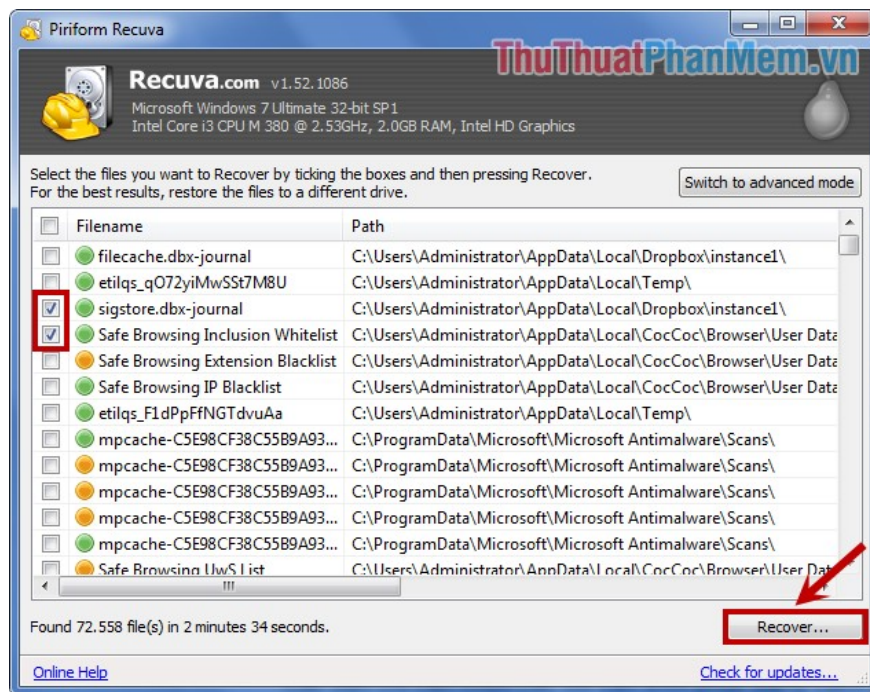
Piriform Recuva

ThuThuatPhanMem.vn

Recuva.com v1.52.1086
Microsoft Windows 7 Ultimate 32-bit SP1
Intel Core i3 CPU M 380 @ 2.53GHz, 2.0GB RAM, Intel HD Graphics

Select the files you want to Recover by ticking the boxes and then pressing Recover.
For the best results, restore the files to a different drive.

Switch to advanced mode

| Filename | Path |
|---|---|
| filecache.dbx-journal | C:\Users\Administrator\AppData\Local\Dropbox\instance1\ |
| etilqs_qO72yiMwSSt7M8U | C:\Users\Administrator\AppData\Local\Temp\ |
| sigstore.dbx-journal | C:\Users\Administrator\AppData\Local\Dropbox\instance1\ |
| Safe Browsing Inclusion Whitelist | C:\Users\Administrator\AppData\Local\CocCoc\Browser\User Data |
| Safe Browsing Extension Blacklist | C:\Users\Administrator\AppData\Local\CocCoc\Browser\User Data |
| Safe Browsing IP Blacklist | C:\Users\Administrator\AppData\Local\CocCoc\Browser\User Data |
| etilqs_F1dPpFfNGTdvuAa | C:\Users\Administrator\AppData\Local\Temp\ |
| mpcache-C5E98CF38C55B9A93... | C:\ProgramData\Microsoft\Microsoft Antimalware\Scans\ |
| mpcache-C5E98CF38C55B9A93... | C:\ProgramData\Microsoft\Microsoft Antimalware\Scans\ |
| mpcache-C5E98CF38C55B9A93... | C:\ProgramData\Microsoft\Microsoft Antimalware\Scans\ |
| mpcache-C5E98CF38C55B9A93... | C:\ProgramData\Microsoft\Microsoft Antimalware\Scans\ |
| mpcache-C5E98CF38C55B9A93... | C:\ProgramData\Microsoft\Microsoft Antimalware\Scans\ |
| Safe Browsing UwS List | C:\Users\Administrator\AppData\Local\CocCoc\Browser\User Data |

Found 72.558 file(s) in 2 minutes 34 seconds.

Recover...

Online Help

Check for updates...